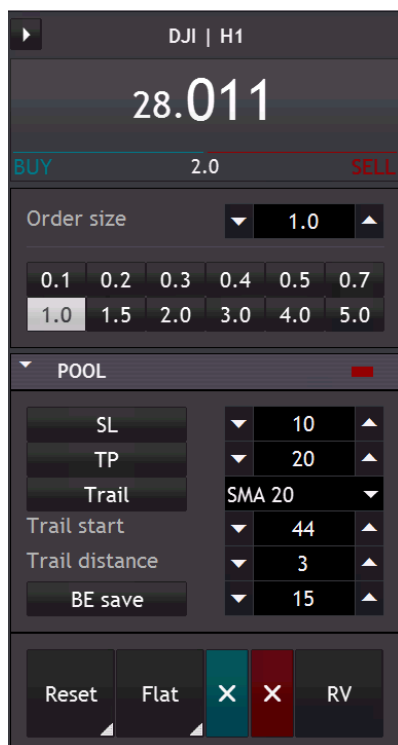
DJI | H1

28.011

BUY 2.0 SELL

Order size 1.0

| 0.1 | 0.2 | 0.3 | 0.4 | 0.5 | 0.7 |
|---|---|---|---|---|---|
| 1.0 | 1.5 | 2.0 | 3.0 | 4.0 | 5.0 |

POOL

SL 10
TP 20
Trail SMA 20
Trail start 44
Trail distance 3
BE save 15

Reset Flat × × RV